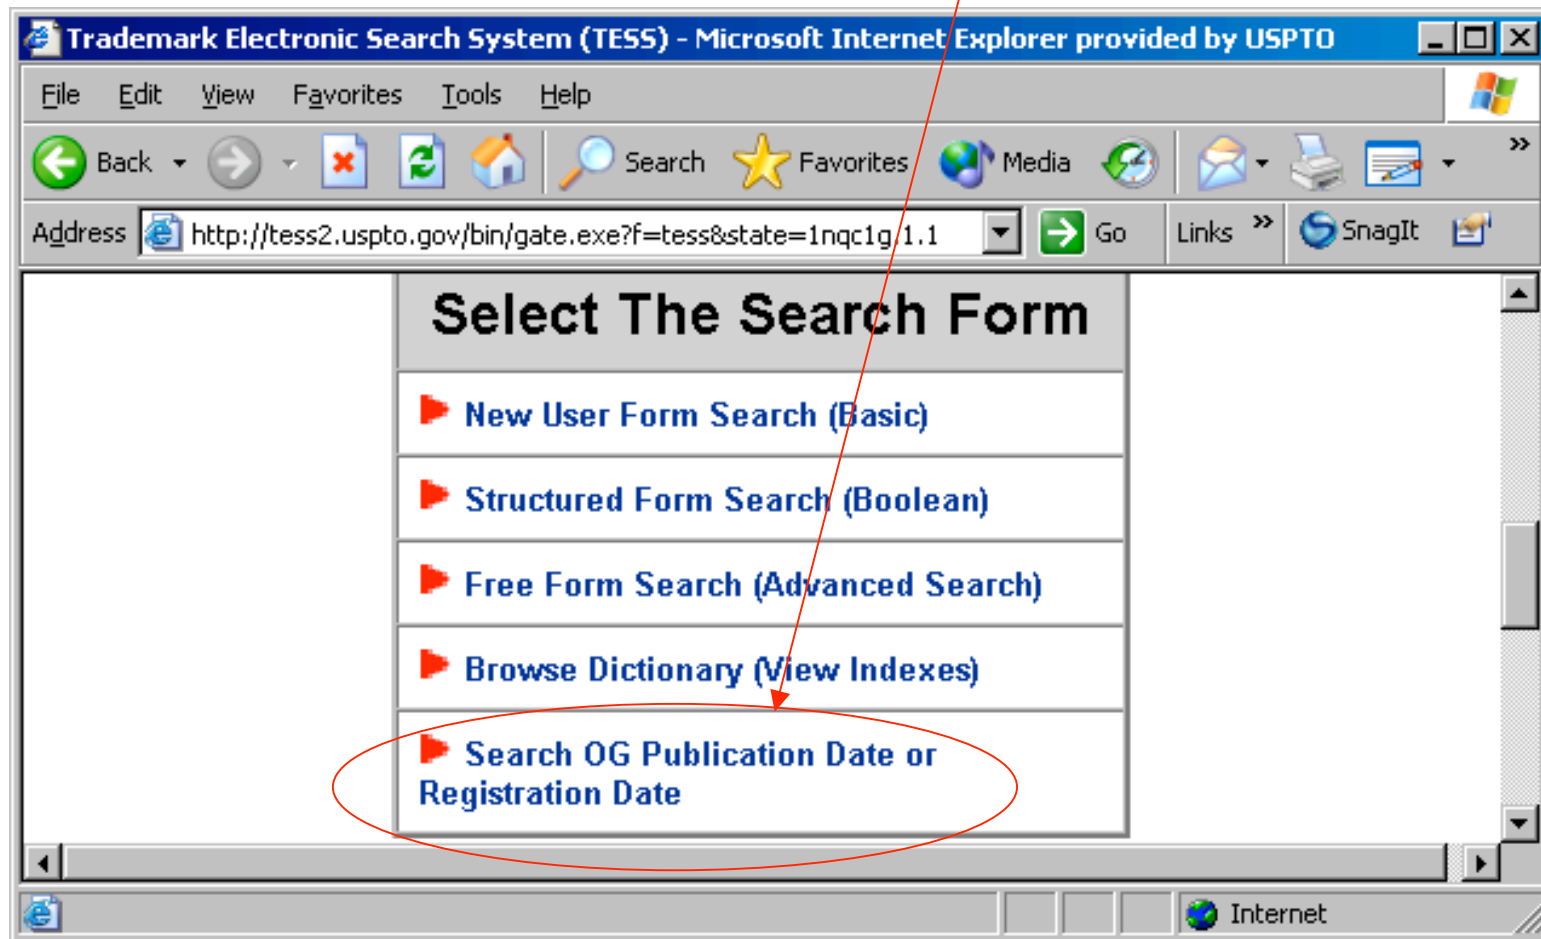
Trademark Electronic Search System (TESS) - Microsoft Internet Explorer provided by USPTO

File Edit View Favorites Tools Help

Back Search Favorites Media

Address http://tess2.uspto.gov/bin/gate.exe?f=tess&state=1nqc1g.1.1 Go Links SnagIt

Select The Search Form

New User Form Search (Basic)

Structured Form Search (Boolean)

Free Form Search (Advanced Search)

Browse Dictionary (View Indexes)

Search OG Publication Date or Registration Date

Internet